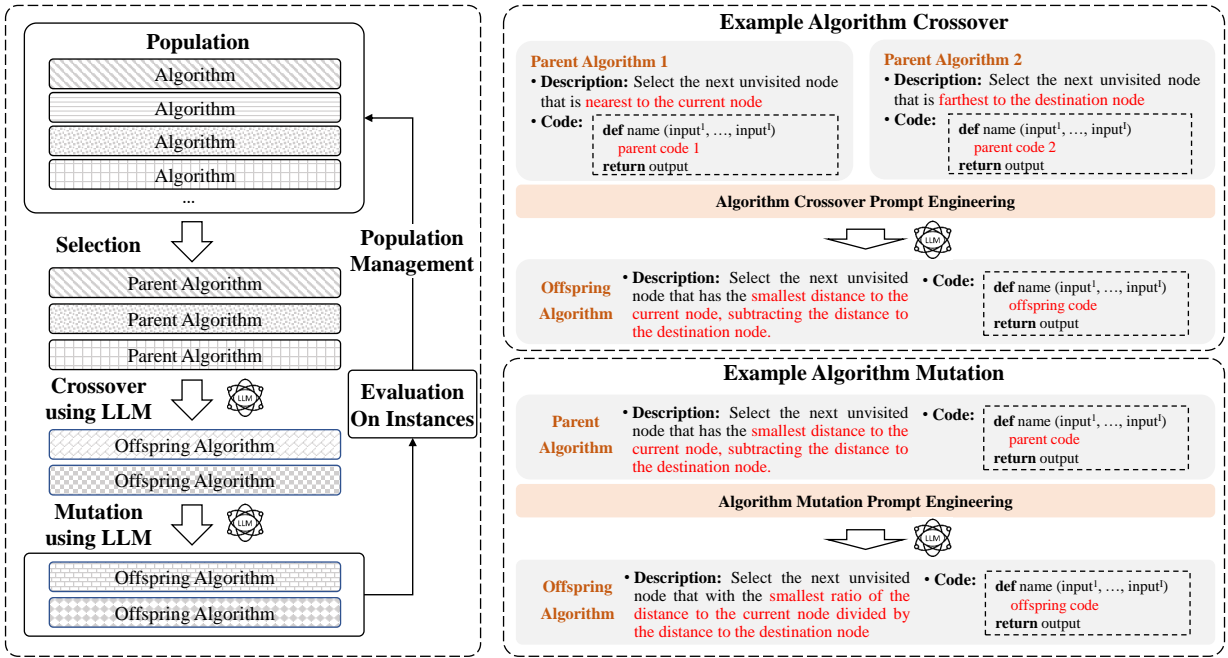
Population

Algorithm
Algorithm
Algorithm
Algorithm
...

Selection

Parent Algorithm
Parent Algorithm
Parent Algorithm

Crossover using LLM

LLM

Offspring Algorithm
Offspring Algorithm

Mutation using LLM

LLM

Offspring Algorithm
Offspring Algorithm

Population Management

Evaluation On Instances

Example Algorithm Crossover

Parent Algorithm 1
• Description: Select the next unvisited node that is nearest to the current node
• Code: def name (input$^1$, …, input$^I$)
parent code 1
return output

Parent Algorithm 2
• Description: Select the next unvisited node that is farthest to the destination node
• Code: def name (input$^1$, …, input$^I$)
parent code 2
return output

Algorithm Crossover Prompt Engineering

LLM

Offspring Algorithm
• Description: Select the next unvisited node that has the smallest distance to the current node, subtracting the distance to the destination node.
• Code: def name (input$^1$, …, input$^I$)
offspring code
return output

Example Algorithm Mutation

Parent Algorithm
• Description: Select the next unvisited node that has the smallest distance to the current node, subtracting the distance to the destination node.
• Code: def name (input$^1$, …, input$^I$)
parent code
return output

Algorithm Mutation Prompt Engineering

LLM

Offspring Algorithm
• Description: Select the next unvisited node that with the smallest ratio of the distance to the current node divided by the distance to the destination node
• Code: def name (input$^1$, …, input$^I$)
offspring code
return output